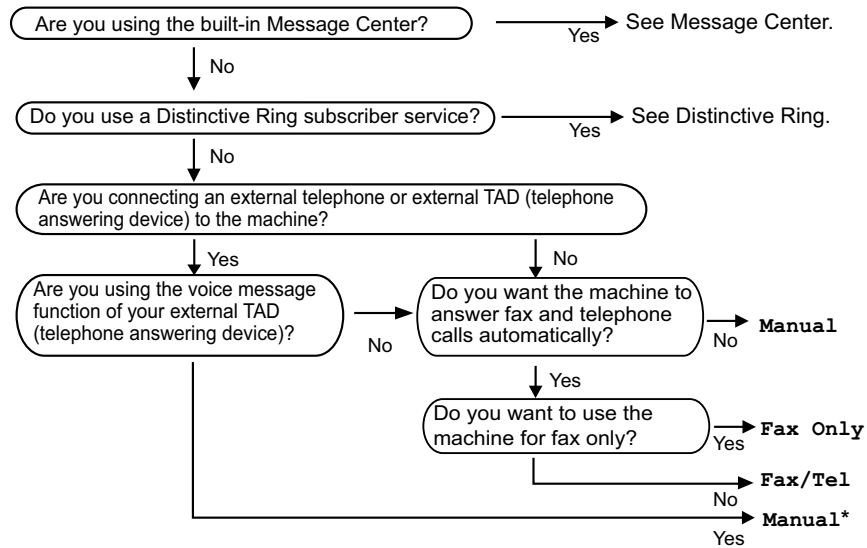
Are you using the built-in Message Center?

Yes

See Message Center.

No

Do you use a Distinctive Ring subscriber service?

Yes

See Distinctive Ring.

No

Are you connecting an external telephone or external TAD (telephone answering device) to the machine?

Yes

No

Are you using the voice message function of your external TAD (telephone answering device)?

No

Do you want the machine to answer fax and telephone calls automatically?

No

Manual

Yes

Do you want to use the machine for fax only?

Yes

Fax Only

No

Fax/Tel

Yes

Manual*